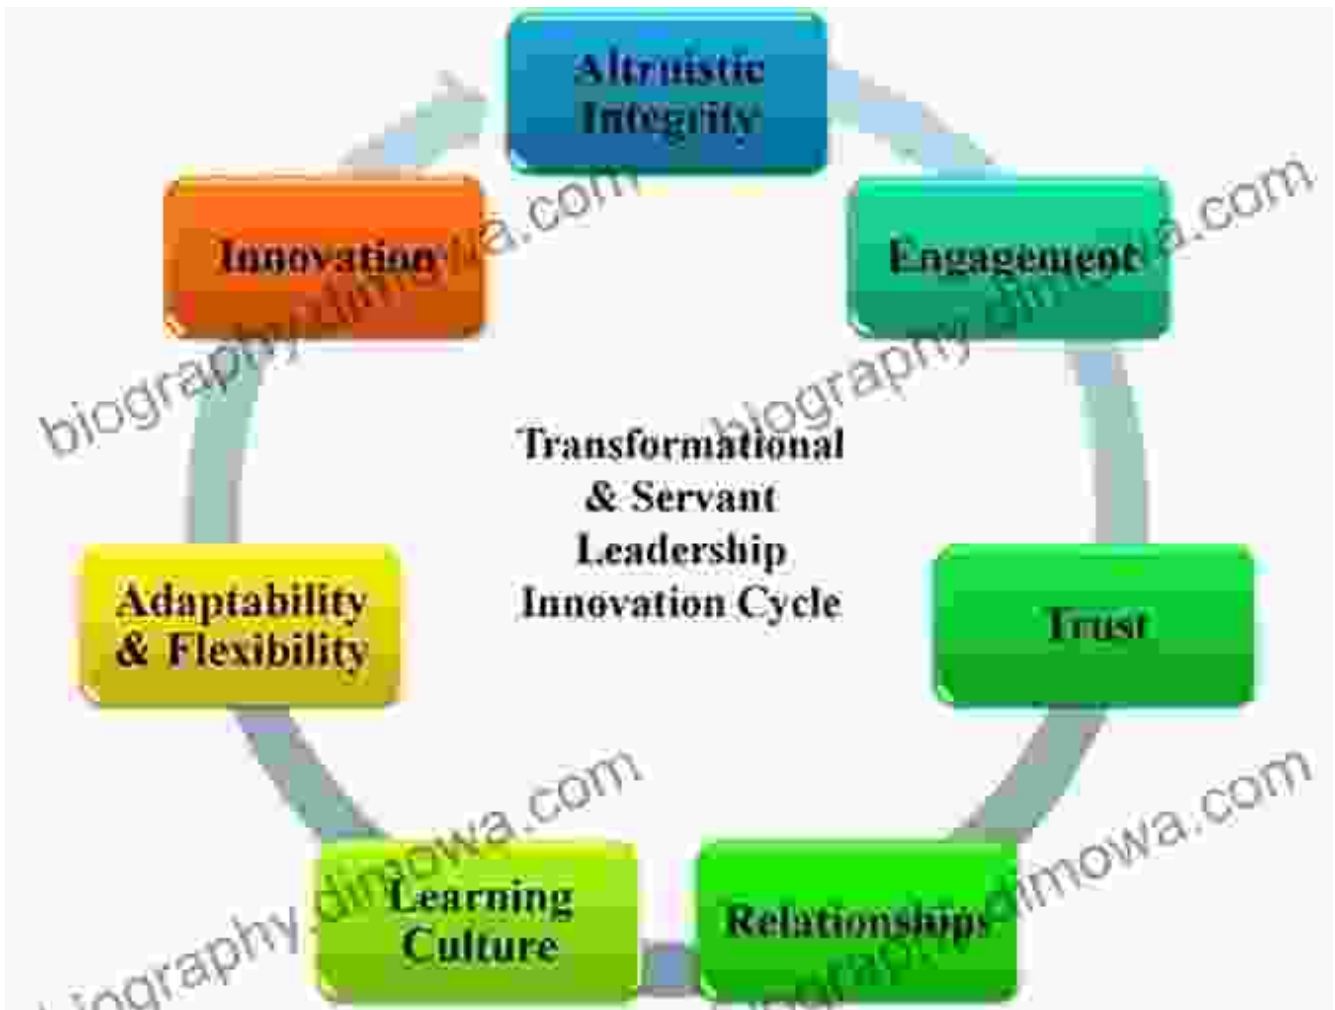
Altruistic Integrity

Engagement

Trust

Relationships

Learning Culture

Adaptability & Flexibility

Innovation

Transformational & Servant Leadership Innovation Cycle

biography.dimowa.com

biography.dimowa.com

biography.dimowa.com

biography.dimowa.com